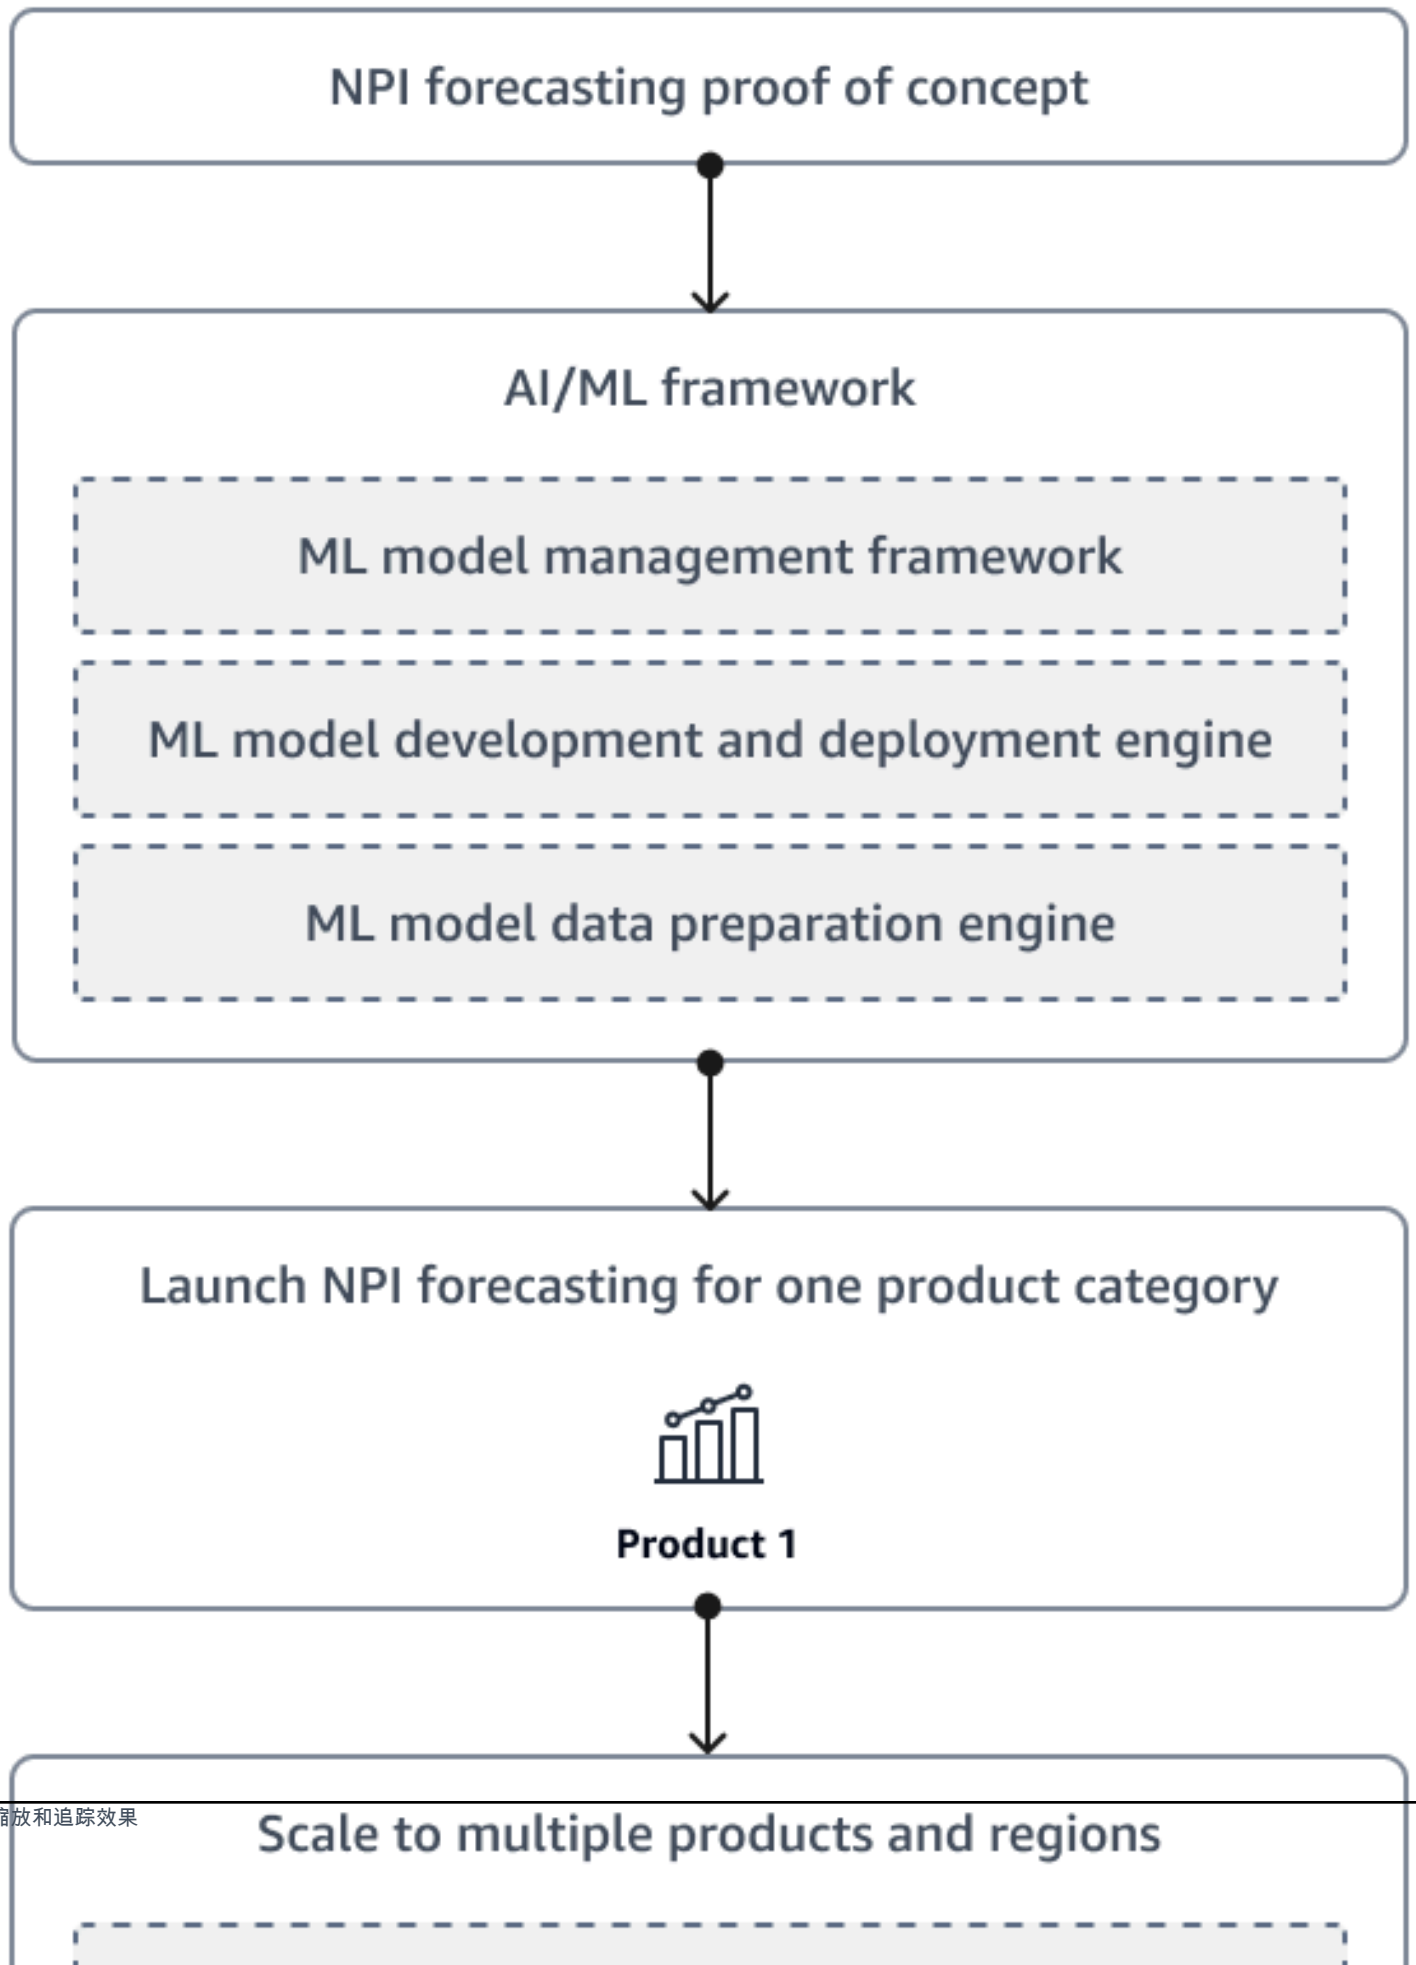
NPI forecasting proof of concept

AI/ML framework

ML model management framework

ML model development and deployment engine

ML model data preparation engine

Launch NPI forecasting for one product category

Product 1

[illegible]放和追踪效果

Scale to multiple products and regions